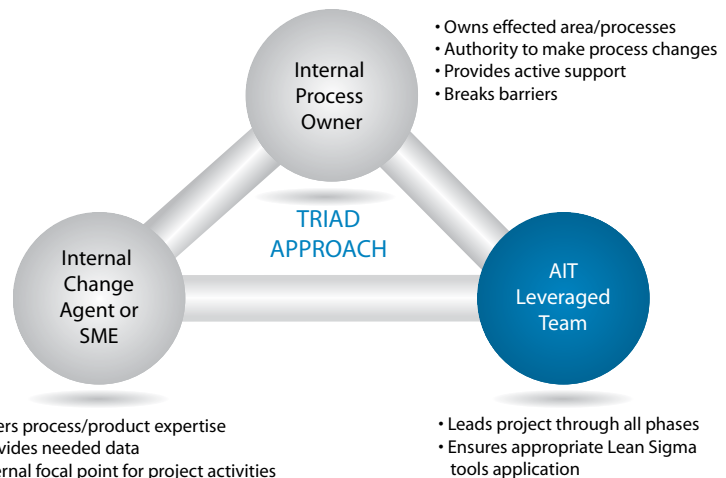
• Owns effected area/processes
• Authority to make process changes
• Provides active support
• Breaks barriers

Internal Process Owner

TRIAD APPROACH

Internal Change Agent or SME

AIT Leveraged Team

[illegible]ers process/product expertise
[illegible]vides needed data
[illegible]ernal focal point for project activities

• Leads project through all phases
• Ensures appropriate Lean Sigma tools application